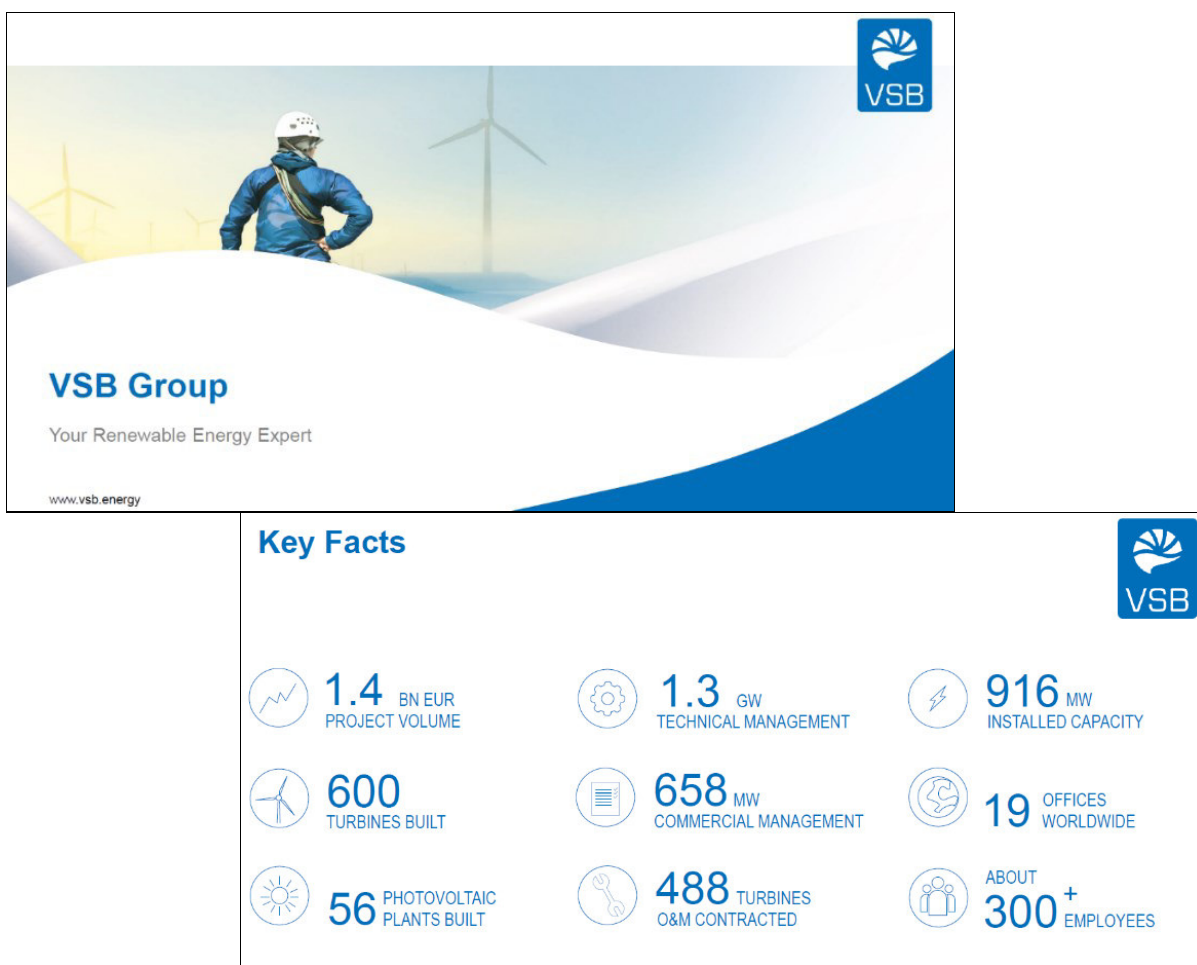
VSB

VSB Group

Your Renewable Energy Expert

www.vsb.energy

Key Facts

VSB

1.4 BN EUR PROJECT VOLUME

1.3 GW TECHNICAL MANAGEMENT

916 MW INSTALLED CAPACITY

600 TURBINES BUILT

658 MW COMMERCIAL MANAGEMENT

19 OFFICES WORLDWIDE

56 PHOTOVOLTAIC PLANTS BUILT

488 TURBINES O&M CONTRACTED

ABOUT 300+ EMPLOYEES